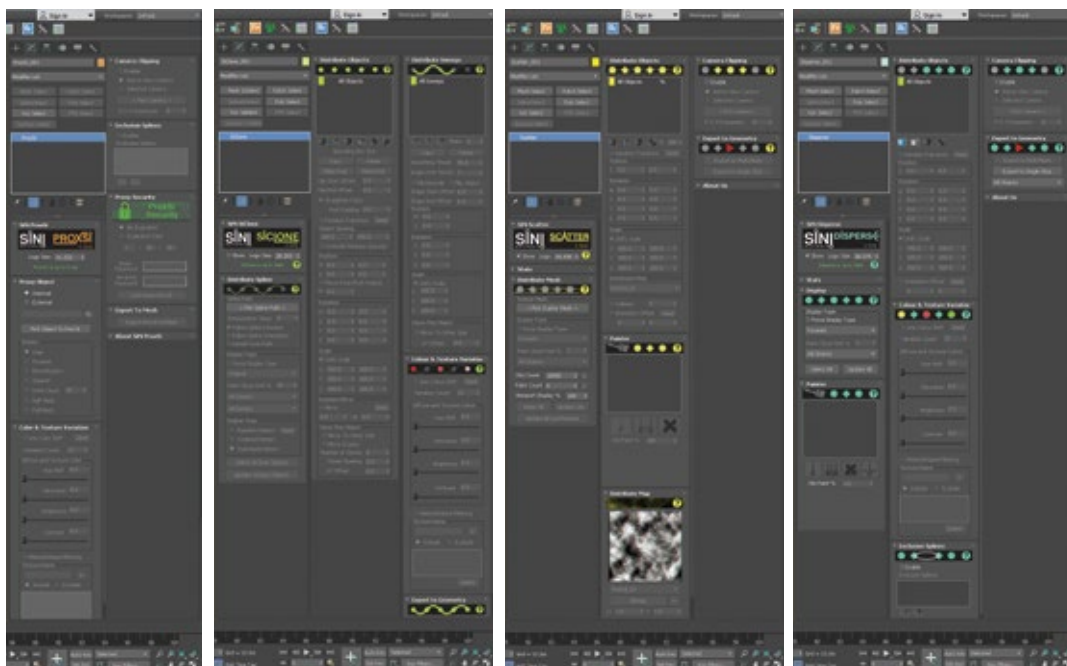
Sign In
Workspaces: Default
Camera Clipping
Exclusion Splines
Proxy Security
Proxy Security
SiNi ProxSi
Proxy Object
Colour & Texture Variation
Export To Mesh
About SiNi ProxSi

Sign In
Workspaces: Default
Distribute Objects
All Objects
Distribute Geometry
All Curves
SiNi Scione
SiNi SCIONE
Distribute Splines
Colour & Texture Variation
Export to Geometry

Sign In
Workspaces: Default
Distribute Objects
All Objects
Camera Clipping
Export to Geometry
About Us
SiNi Scatter
SiNi SCATTER
Mode
Distribute Mesh
Painter
Distribute Map

Sign In
Workspaces: Default
Distribute Objects
All Objects
Camera Clipping
Export to Geometry
About Us
SiNi Disperse
SiNi DISPERSE
Mode
Display
Colour & Texture Variation
Painter
Exclusion Splines